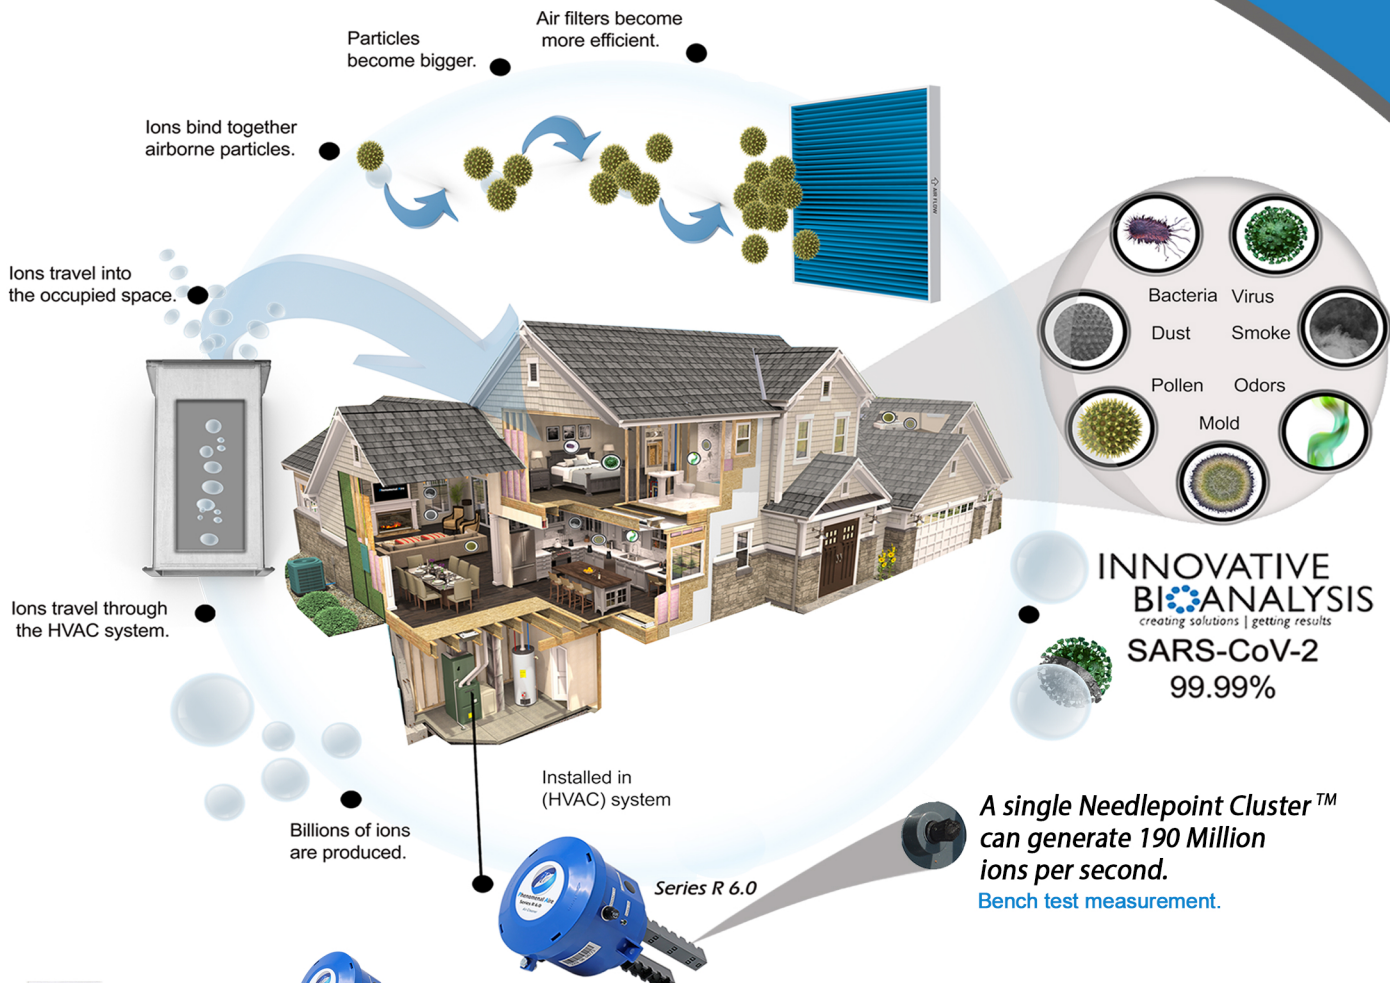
Particles become bigger.

Air filters become more efficient.

Ions bind together airborne particles.

Ions travel into the occupied space.

Bacteria Virus
Dust Smoke
Pollen Odors
Mold

INNOVATIVE BIOANALYSIS
creating solutions | getting results
SARS-CoV-2
99.99%

Ions travel through the HVAC system.

Installed in (HVAC) system

Billions of ions are produced.

Series R 6.0

A single Needlepoint Cluster™ can generate 190 Million ions per second.
Bench test measurement.